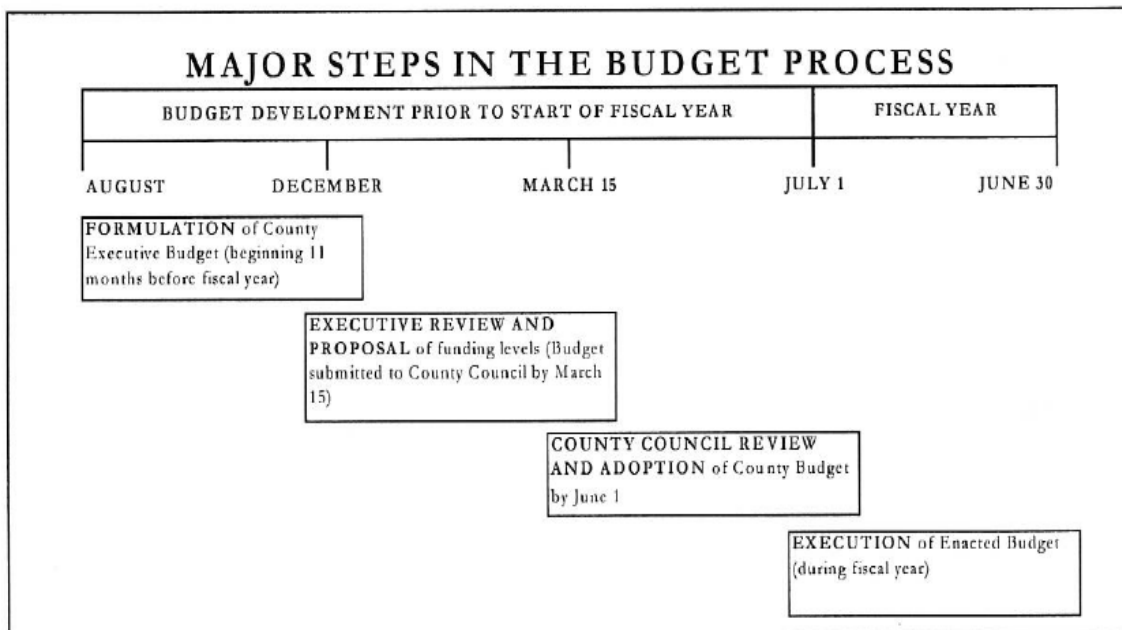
MAJOR STEPS IN THE BUDGET PROCESS

BUDGET DEVELOPMENT PRIOR TO START OF FISCAL YEAR

FISCAL YEAR

AUGUST

DECEMBER

MARCH 15

JULY 1

JUNE 30

FORMULATION of County Executive Budget (beginning 11 months before fiscal year)

EXECUTIVE REVIEW AND PROPOSAL of funding levels (Budget submitted to County Council by March 15)

COUNTY COUNCIL REVIEW AND ADOPTION of County Budget by June 1

EXECUTION of Enacted Budget (during fiscal year)